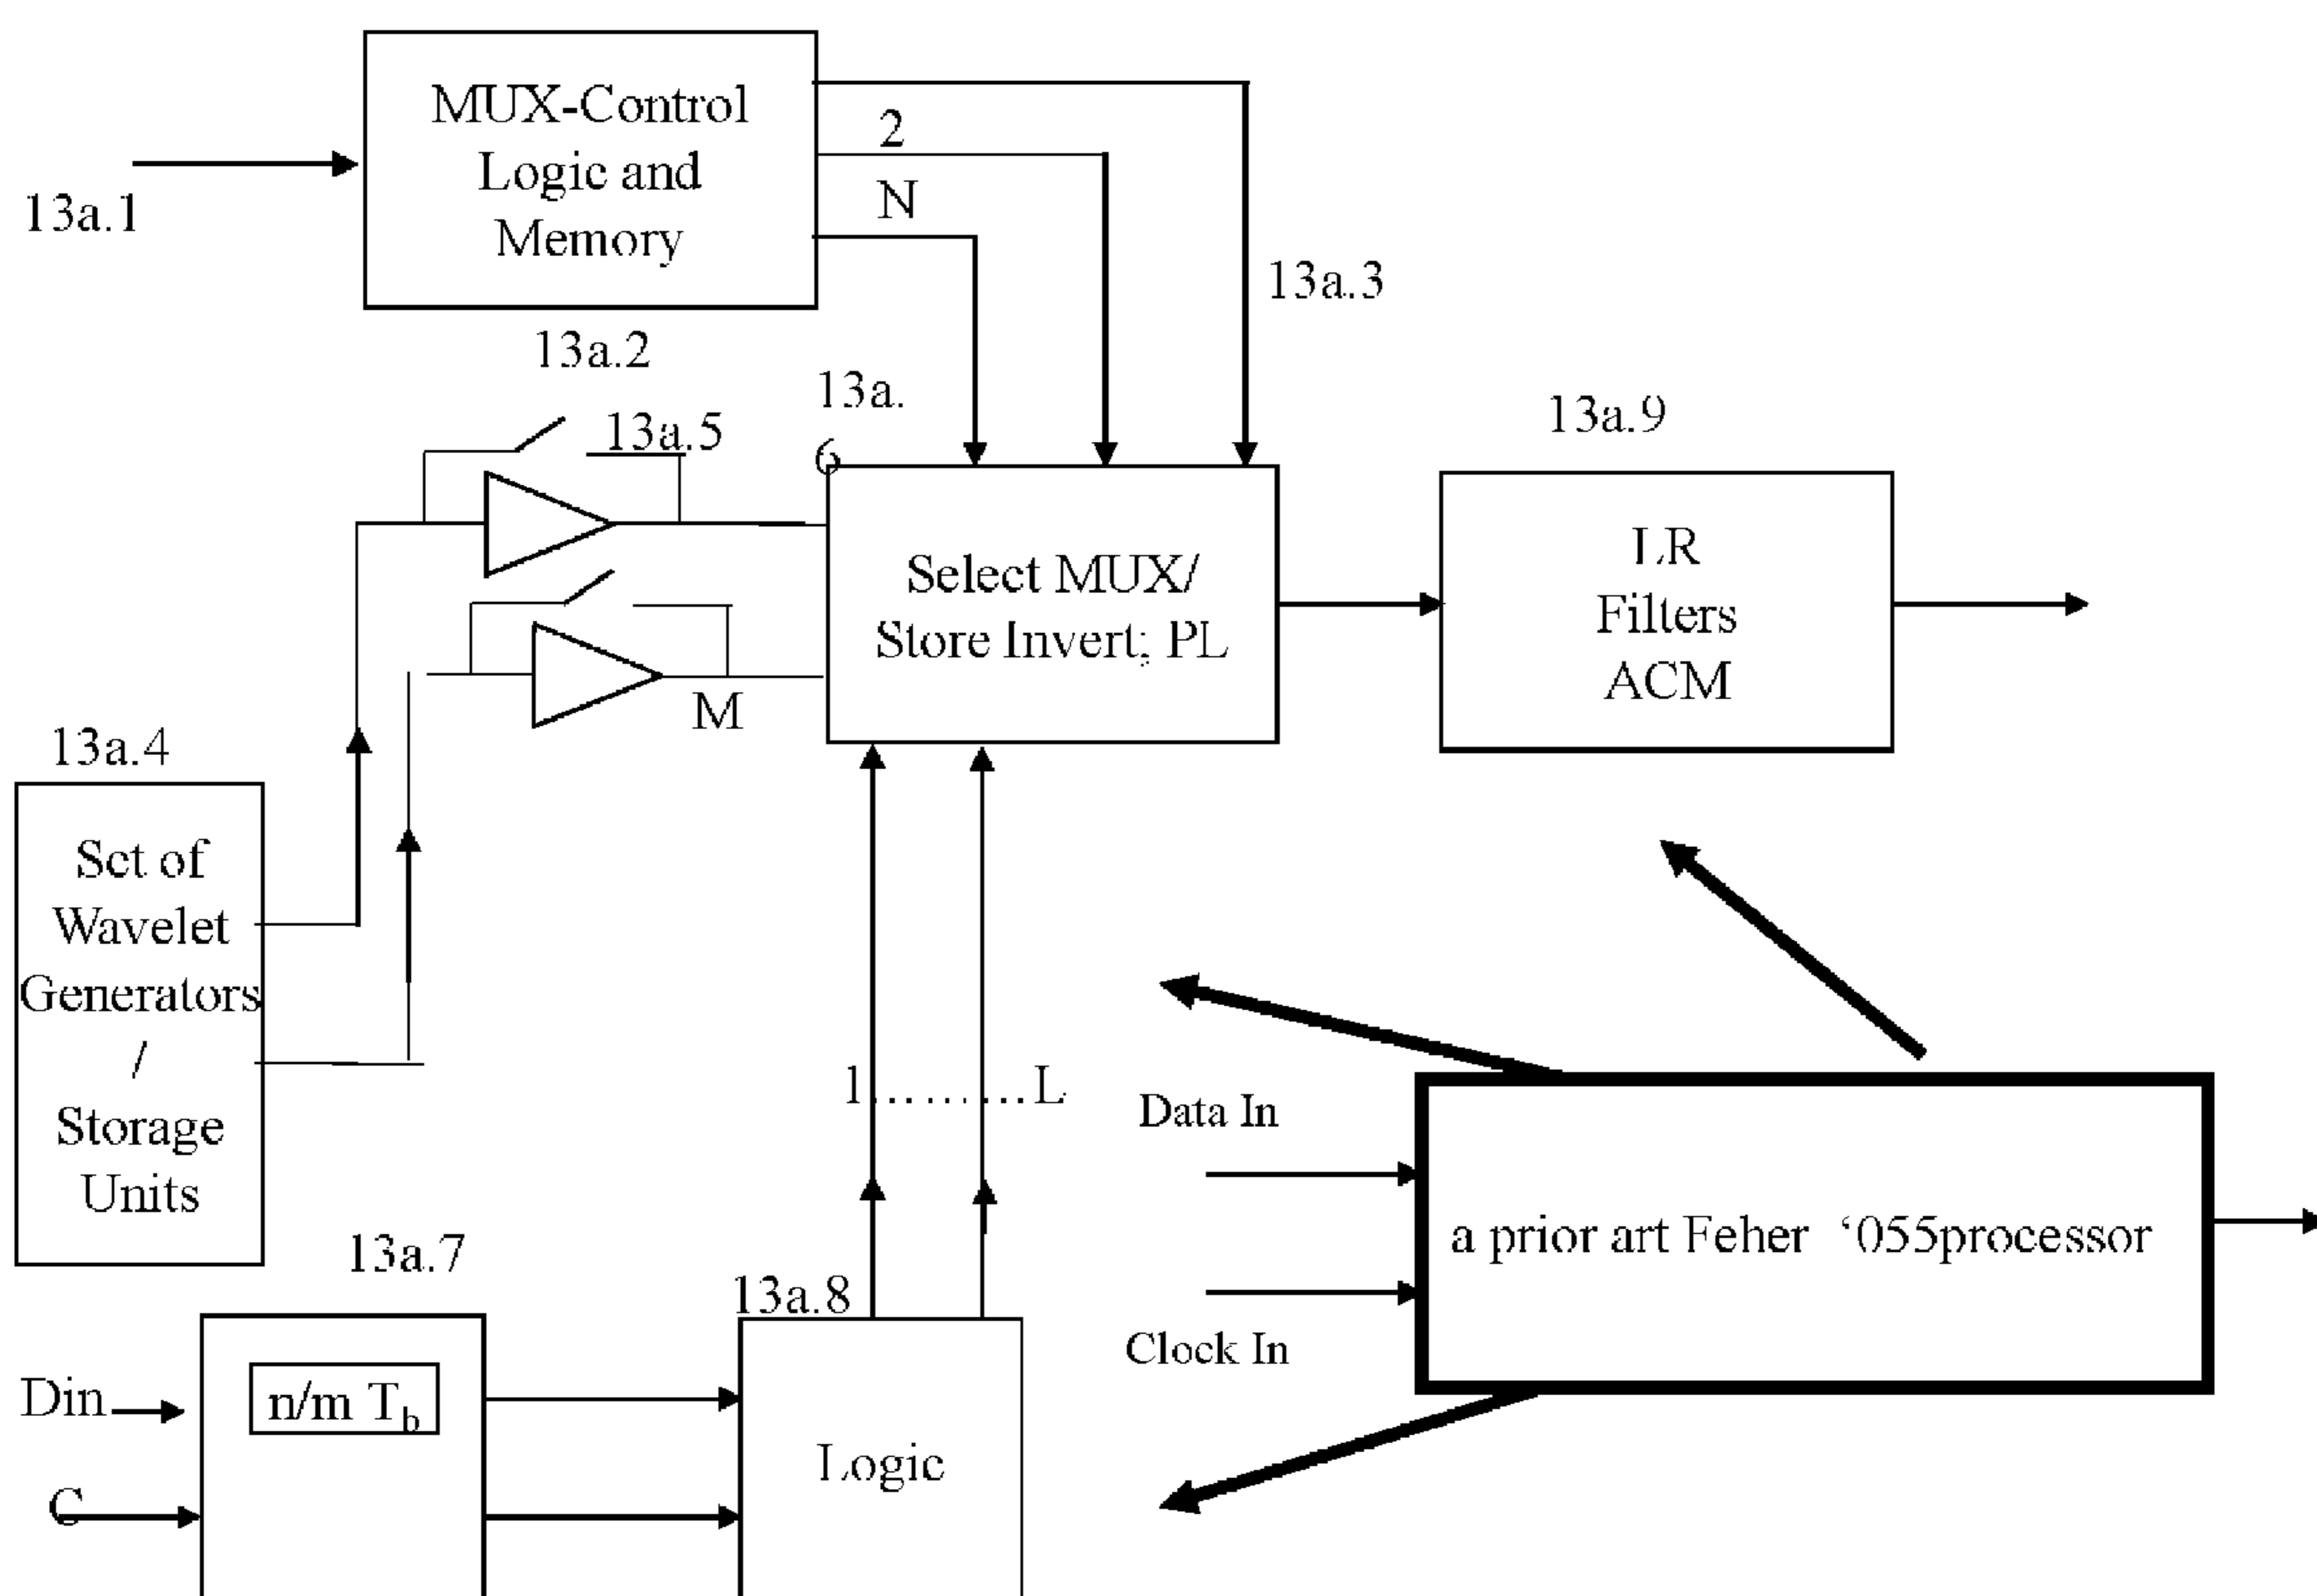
MUX-Control Logic and Memory

13a.1

2

N

13a.3

13a.2

13a. 6

13a.5

13a.9

Select MUX/ Store Invert; PL

LR Filters ACM

M

13a.4

Set of Wavelet Generators / Storage Units

1.........L

Data In

a prior art Feher '055processor

Clock In

13a.7

13a.8

Din

$n/m\ T_b$

C

Logic